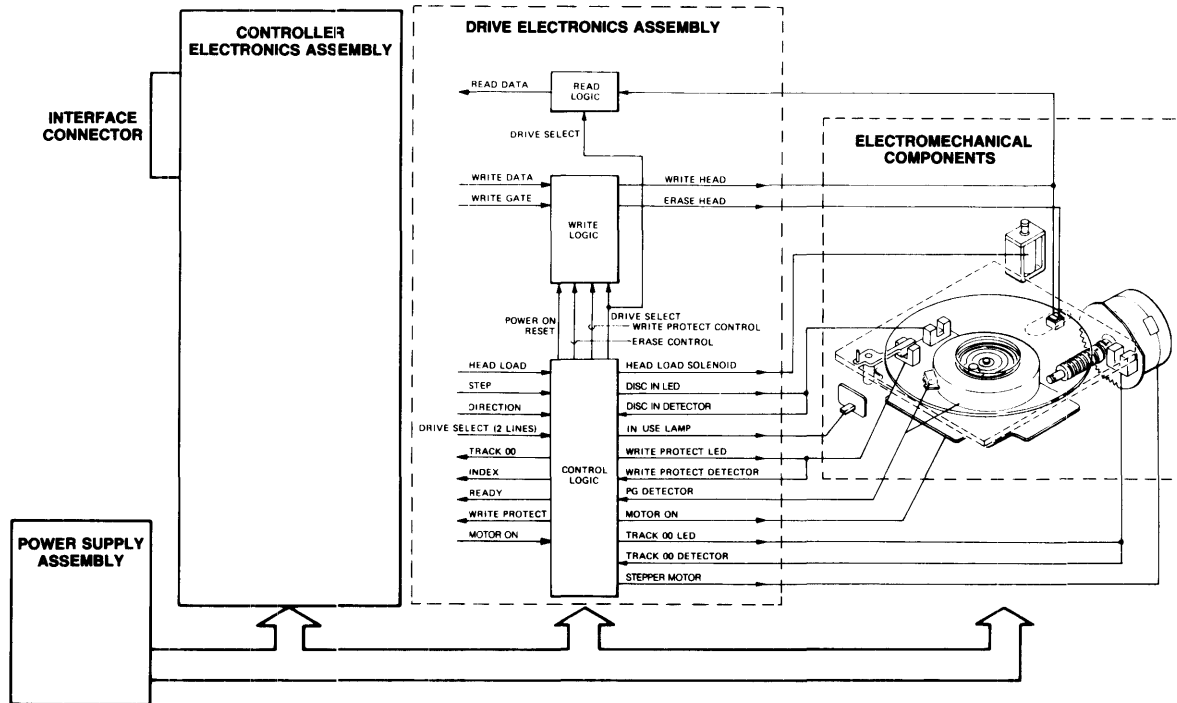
CONTROLLER ELECTRONICS ASSEMBLY

INTERFACE CONNECTOR

DRIVE ELECTRONICS ASSEMBLY

READ DATA

READ LOGIC

DRIVE SELECT

WRITE DATA

WRITE GATE

WRITE LOGIC

WRITE HEAD

ERASE HEAD

ELECTROMECHANICAL COMPONENTS

POWER ON RESET

DRIVE SELECT

WRITE PROTECT CONTROL

ERASE CONTROL

HEAD LOAD

STEP

DIRECTION

DRIVE SELECT (2 LINES)

TRACK 00

INDEX

READY

WRITE PROTECT

MOTOR ON

CONTROL LOGIC

HEAD LOAD SOLENOID

DISC IN LED

DISC IN DETECTOR

IN USE LAMP

WRITE PROTECT LED

WRITE PROTECT DETECTOR

PG DETECTOR

MOTOR ON

TRACK 00 LED

TRACK 00 DETECTOR

STEPPER MOTOR

POWER SUPPLY ASSEMBLY